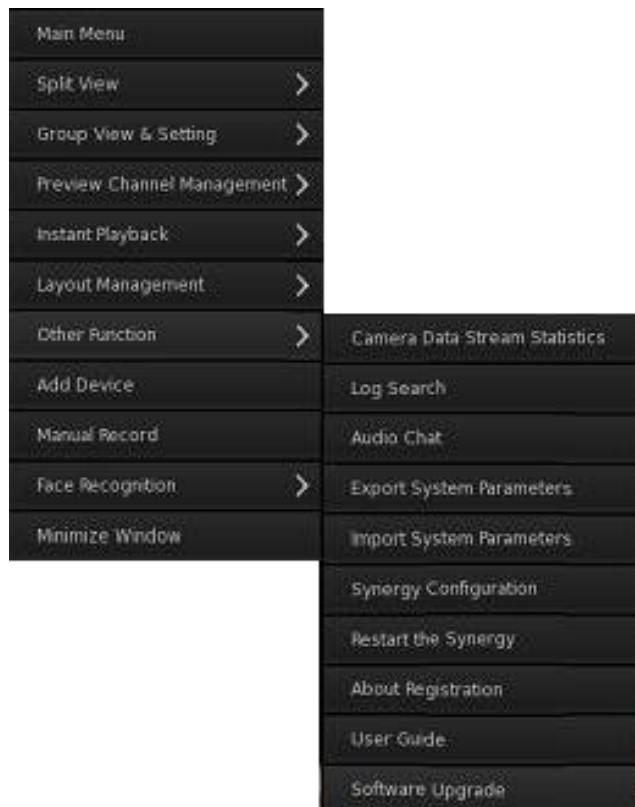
Main Menu
Split View
Group View & Setting
Preview Channel Management
Instant Playback
Layout Management
Other Function
Add Device
Manual Record
Face Recognition
Minimize Window

Camera Data Stream Statistics
Log Search
Audio Chat
Export System Parameters
Import System Parameters
Synergy Configuration
Restart the Synergy
About Registration
User Guide
Software Upgrade